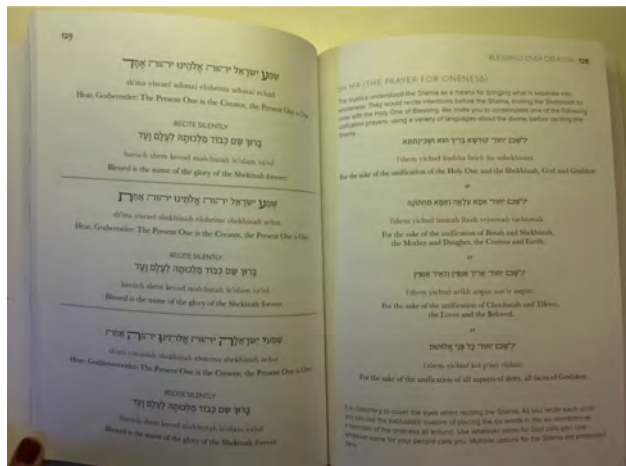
שמע ישראל יהוה אלהינו יהוה אחד

sh'ma yisrael adonai eloheinu adonai echad

Hear, Godwrestler: The Present One is the Creator, the Present One is One.

RECITE SILENTLY

ברוך שם כבוד מלכותו לעולם ועד

baruch shem kevod malchuto l'olam va'ed

Blessed is the name of the glory of the Shekhinah forever.

שמע ישראל שכינה אלהינו שכינה אחת

sh'ma yisrael shekhinah eloheinu shekhinah achat

Hear, Godwrestler: The Present One is the Creator, the Present One is One.

RECITE SILENTLY

ברוך שם כבוד מלכותה לעולם ועד

baruch shem kevod malchutah l'olam va'ed

Blessed is the name of the glory of the Shekhinah forever.

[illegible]

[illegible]

Hear, Goddesswrestler: The Present One is the Creator, the Present One is One.

RECITE SILENTLY

ברוך שם כבוד מלכותה לעולם ועד

baruch shem kevod malchutah l'olam va'ed

Blessed is the name of the glory of the Shekhinah forever.

BLESSING OVER CREATION 08

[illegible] (THE PRAYER FOR ONENESS)

The mystics understood the Shema as a means for bringing what is separate into wholeness. They would recite intentions before the Shema, inviting the Shekhinah to unite with the Holy One of Blessing. We invite you to contemplate one of the following unification prayers, using a variety of languages about the divine, before reciting the Shema.

לשם יחוד קודשא בריך הוא ושכינתיה

l'shem yichud kudsha brich hu ushchintei

For the sake of the unification of the Holy One and the Shekhinah, God and Goddess.

or

לשם יחוד אמא עלאה ואמא תתאה

l'shem yichud imma ila'ah v'imma tatta'ah

For the sake of the unification of Binah and Shekhinah, the Mother and Daughter, the Creatrix and Earth.

or

לשם יחוד חכמה ותפארת

l'shem yichud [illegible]

For the sake of the unification of Chochmah and Tiferet, the Lover and the Beloved.

or

לשם יחוד כל פני אלוהות

l'shem yichud kol pnei elohut

For the sake of the unification of all aspects of deity, all faces of Goddess.

It is customary to cover the eyes when reciting the Shema. As you recite each word, you can use the kabbalistic custom of placing the six words in the six directions as a reminder of the oneness all around. Use whatever name for God calls you: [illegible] name for your people calls you. Multiple options for the Shema are presented here.